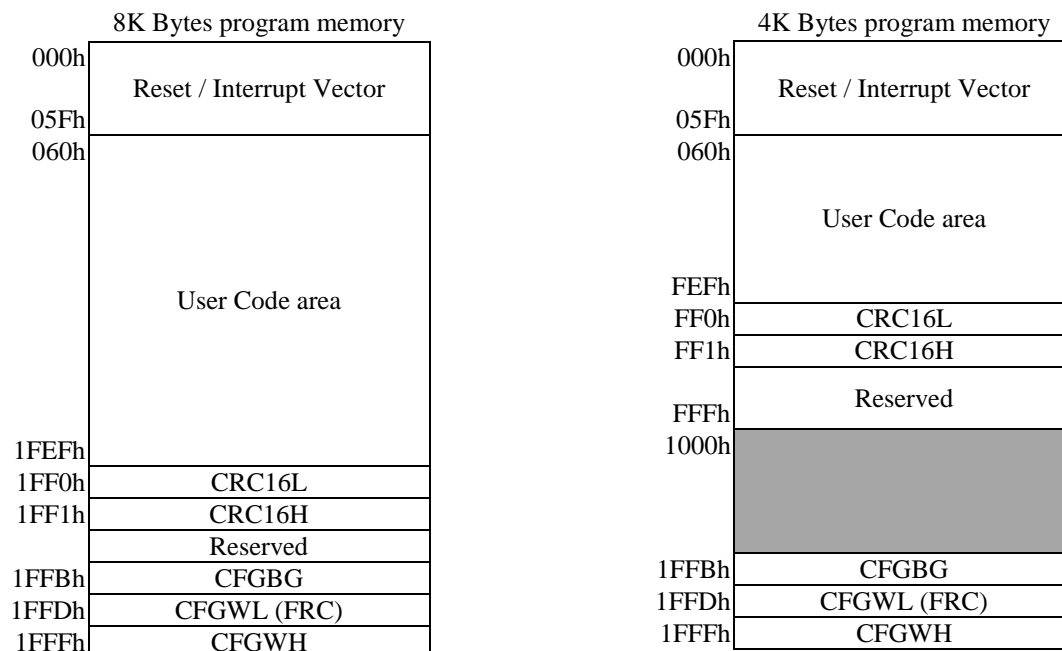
8K Bytes program memory

| | |
|---|---|
| 000h | Reset / Interrupt Vector |
| 05Fh | |
| 060h | User Code area |
| 1FEFh | |
| 1FF0h | CRC16L |
| 1FF1h | CRC16H |
| | Reserved |
| 1FFBh | CFGBG |
| 1FFDh | CFGWL (FRC) |
| 1FFFh | CFGWH |

4K Bytes program memory

| | |
|---|---|
| 000h | Reset / Interrupt Vector |
| 05Fh | |
| 060h | User Code area |
| FEFh | |
| FF0h | CRC16L |
| FF1h | CRC16H |
| | Reserved |
| FFFh | |
| 1000h | |
| 1FFBh | CFGBG |
| 1FFDh | CFGWL (FRC) |
| 1FFFh | CFGWH |